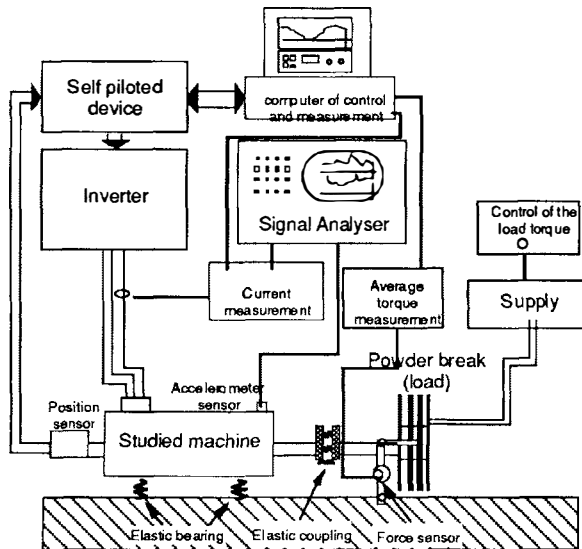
Self piloted device

computer of control and measurement

Inverter

Signal Analyser

Control of the load torque

Current measurement

Average torque measurement

Supply

Powder break (load)

Accelerometer sensor

Position sensor

Studied machine

Elastic bearing

Elastic coupling

Force sensor